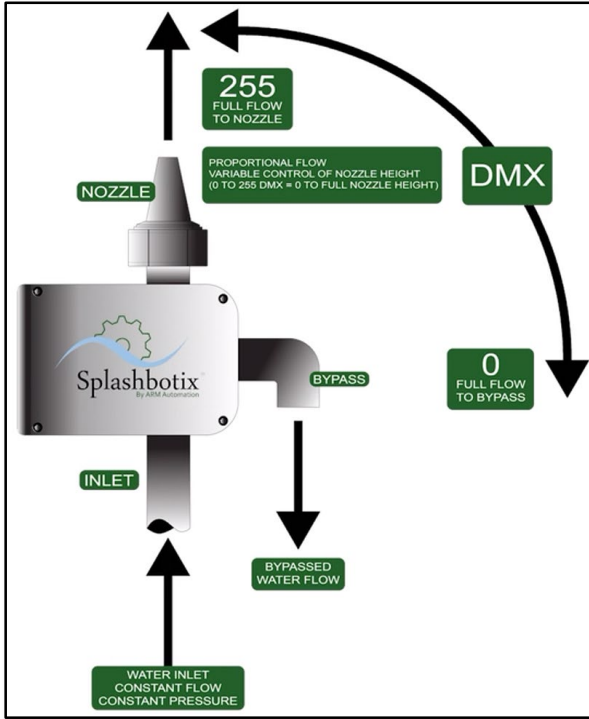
255
FULL FLOW
TO NOZZLE

PROPORTIONAL FLOW
VARIABLE CONTROL OF NOZZLE HEIGHT
(0 TO 255 DMX = 0 TO FULL NOZZLE HEIGHT)

DMX

NOZZLE

Splashbotix
By ARM Automation

BYPASS

0
FULL FLOW
TO BYPASS

INLET

BYPASSED
WATER FLOW

WATER INLET
CONSTANT FLOW
CONSTANT PRESSURE